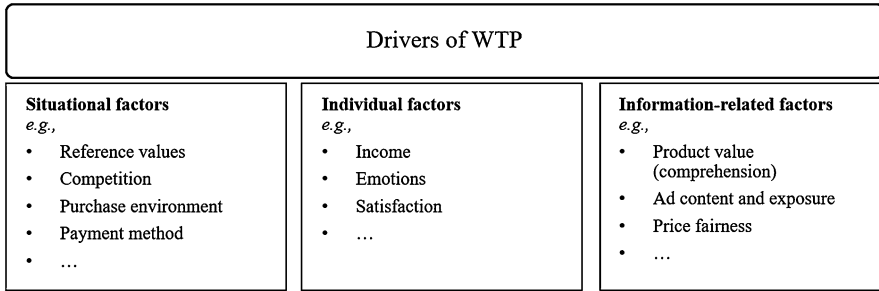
Drivers of WTP

**Situational factors**
*e.g.*,
• Reference values
• Competition
• Purchase environment
• Payment method
• …

**Individual factors**
*e.g.*,
• Income
• Emotions
• Satisfaction
• …

**Information-related factors**
*e.g.*,
• Product value (comprehension)
• Ad content and exposure
• Price fairness
• …